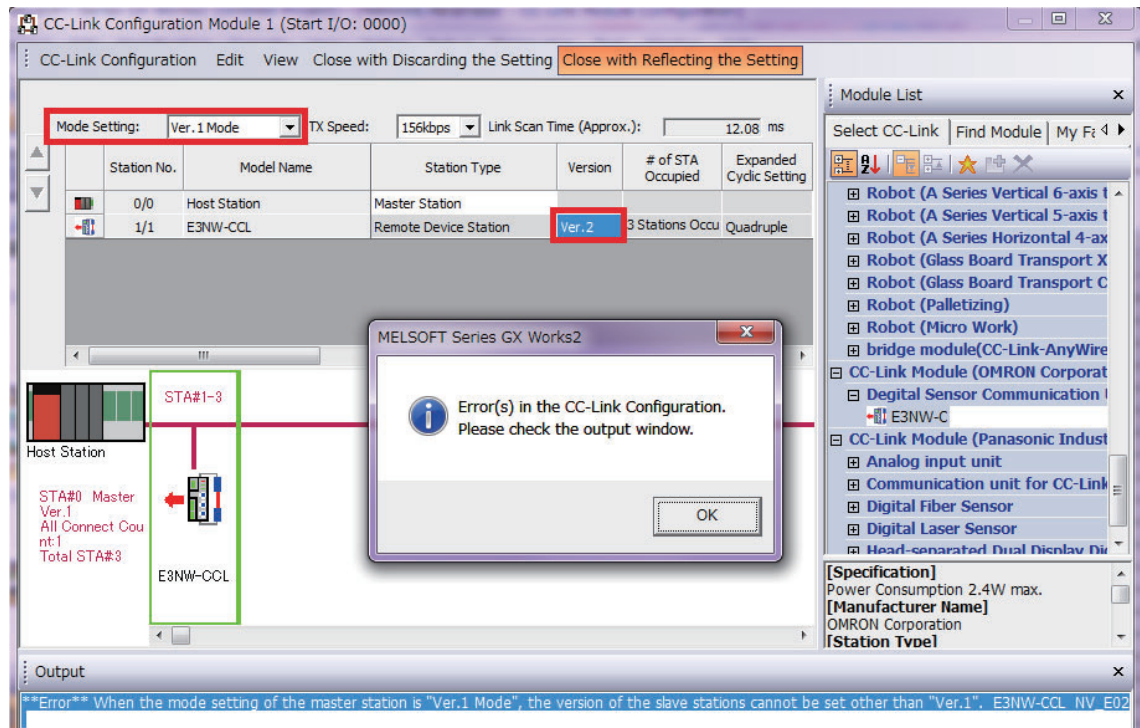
CC-Link Configuration Module 1 (Start I/O: 0000)

CC-Link Configuration Edit View Close with Discarding the Setting Close with Reflecting the Setting

Mode Setting: Ver.1 Mode TX Speed: 156kbps Link Scan Time (Approx.): 12.08 ms

| | Station No. | Model Name | Station Type | Version | # of STA Occupied | Expanded Cyclic Setting |
|---|---|---|---|---|---|---|
| | 0/0 | Host Station | Master Station | | | |
| | 1/1 | E3NW-CCL | Remote Device Station | Ver.2 | 3 Stations Occu | Quadruple |

STA#1-3

Host Station

STA#0 Master
Ver.1
All Connect Count:1
Total STA#3

E3NW-CCL

MELSOFT Series GX Works2

Error(s) in the CC-Link Configuration.
Please check the output window.

OK

Module List

Select CC-Link Find Module My Fa

Robot (A Series Vertical 6-axis t
Robot (A Series Vertical 5-axis t
Robot (A Series Horizontal 4-ax
Robot (Glass Board Transport X
Robot (Glass Board Transport C
Robot (Palletizing)
Robot (Micro Work)
bridge module(CC-Link-AnyWire
CC-Link Module (OMRON Corporat
Degital Sensor Communication
E3NW-C
CC-Link Module (Panasonic Indust
Analog input unit
Communication unit for CC-Link
Digital Fiber Sensor
Digital Laser Sensor
Head-separated Dual Display Di

[Specification]
Power Consumption 2.4W max.
[Manufacturer Name]
OMRON Corporation
[Station Type]

Output

**Error** When the mode setting of the master station is "Ver.1 Mode", the version of the slave stations cannot be set other than "Ver.1". E3NW-CCL NV_E02